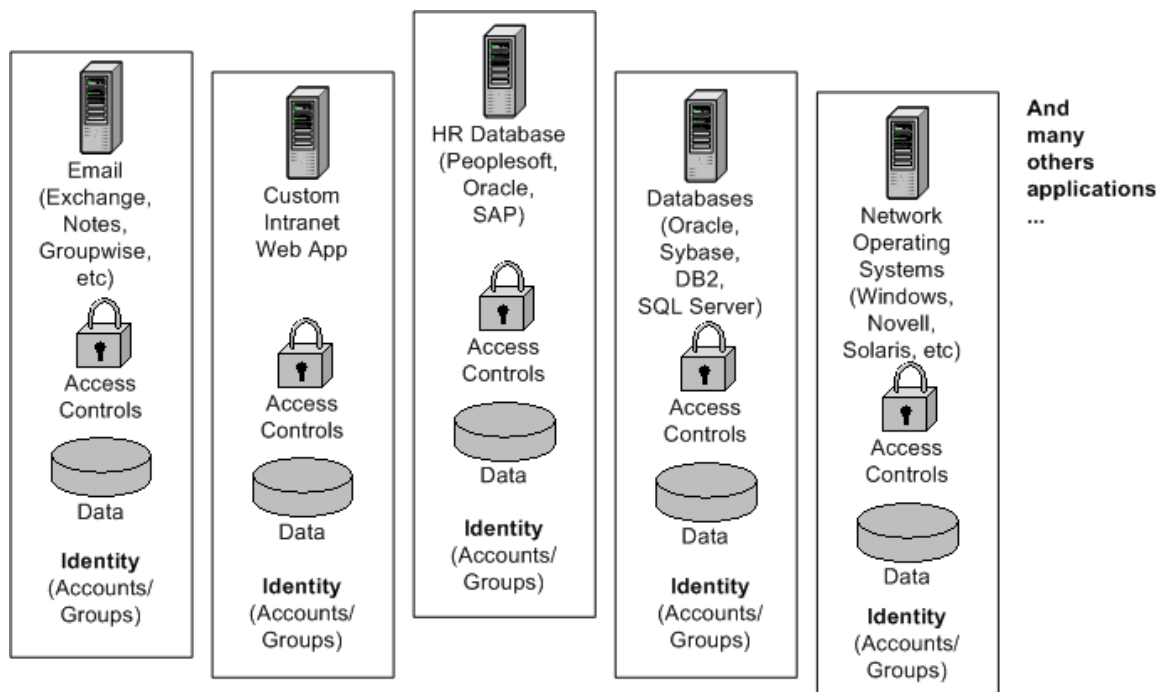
Email (Exchange, Notes, Groupwise, etc)

Access Controls

Data

**Identity** (Accounts/ Groups)

Custom Intranet Web App

Access Controls

Data

**Identity** (Accounts/ Groups)

HR Database (Peoplesoft, Oracle, SAP)

Access Controls

Data

**Identity** (Accounts/ Groups)

Databases (Oracle, Sybase, DB2, SQL Server)

Access Controls

Data

**Identity** (Accounts/ Groups)

Network Operating Systems (Windows, Novell, Solaris, etc)

Access Controls

Data

**Identity** (Accounts/ Groups)

**And many others applications ...**